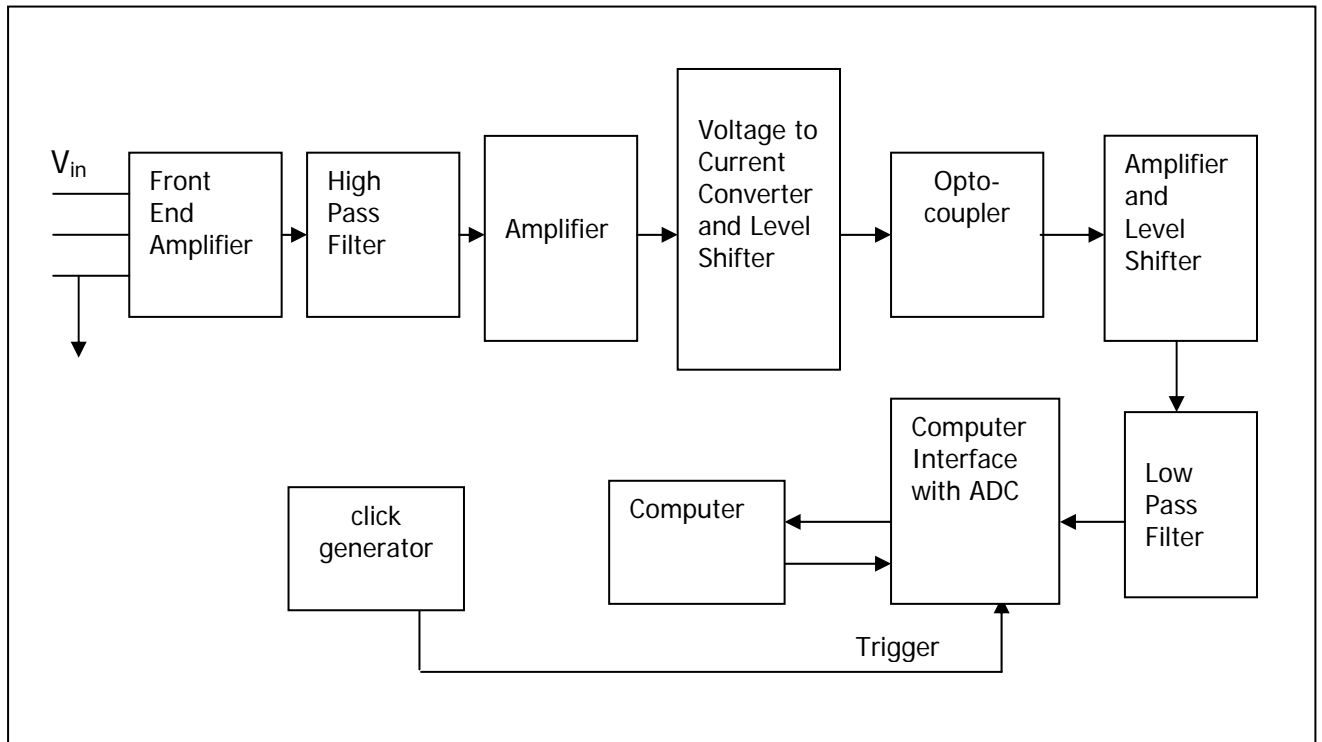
$V_{in}$

Front End Amplifier

High Pass Filter

Amplifier

Voltage to Current Converter and Level Shifter

Opto-coupler

Amplifier and Level Shifter

Low Pass Filter

Computer Interface with ADC

Computer

click generator

Trigger